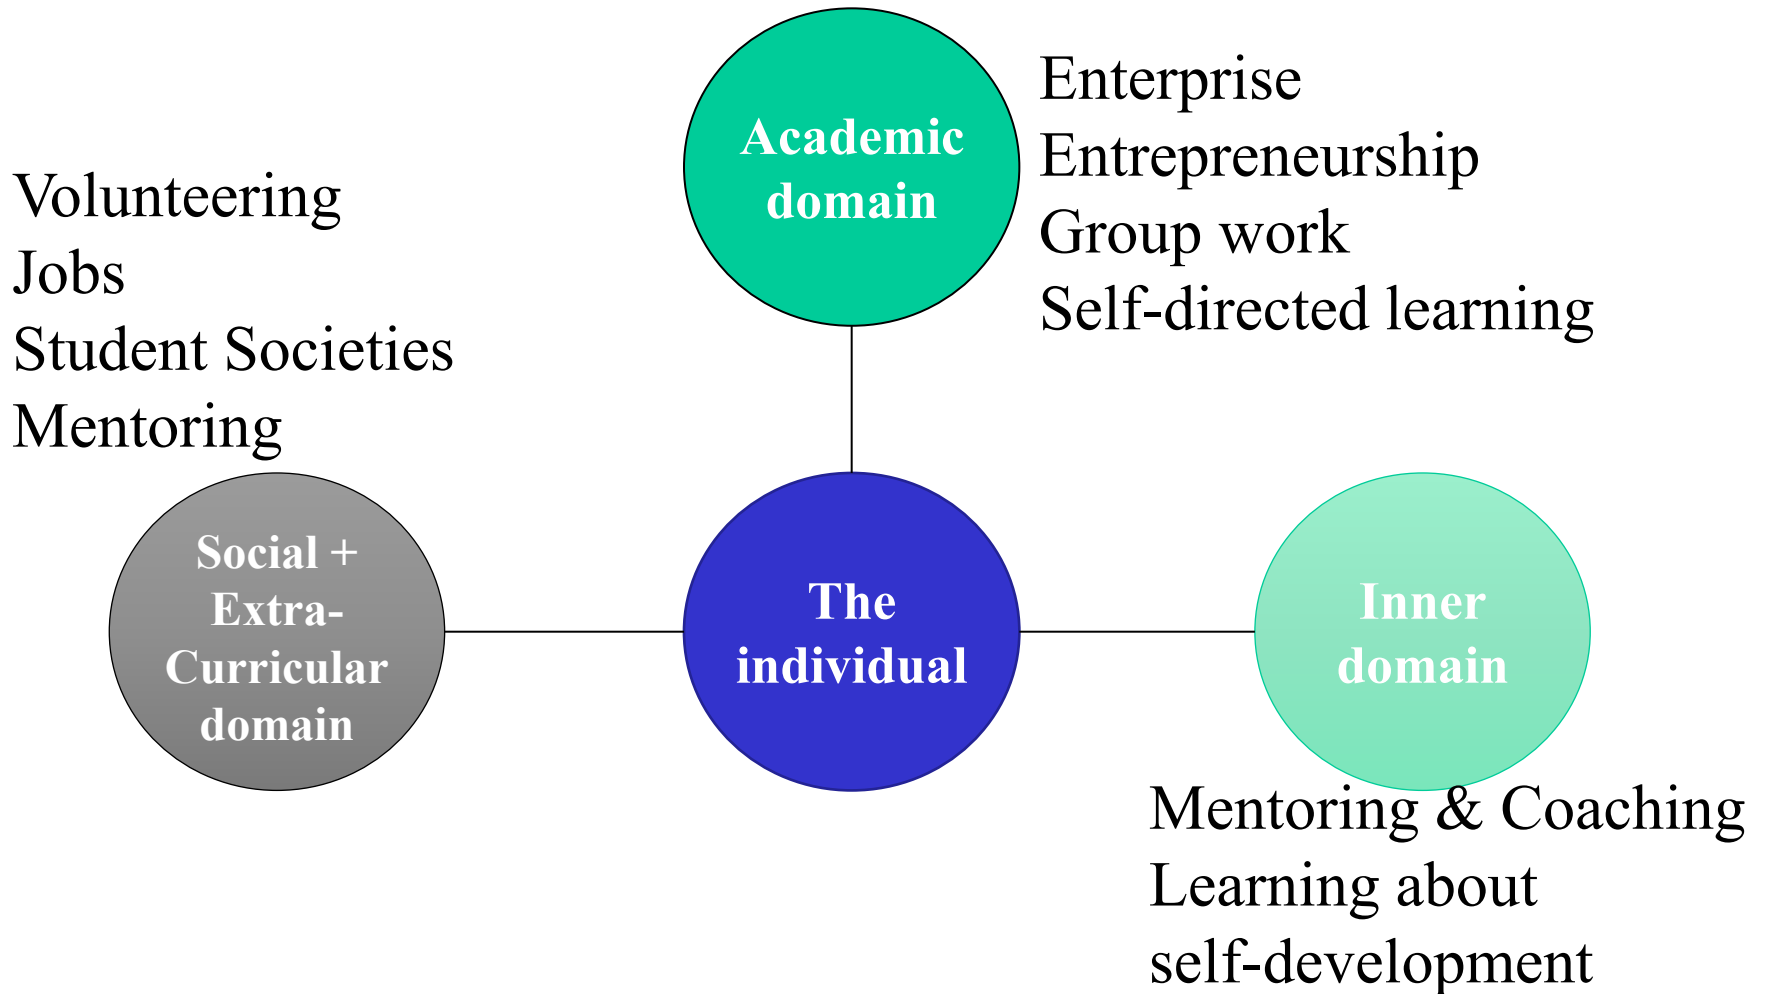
Academic domain

Enterprise
Entrepreneurship
Group work
Self-directed learning

Volunteering
Jobs
Student Societies
Mentoring

Social + Extra-Curricular domain

The individual

Inner domain

Mentoring & Coaching
Learning about self-development